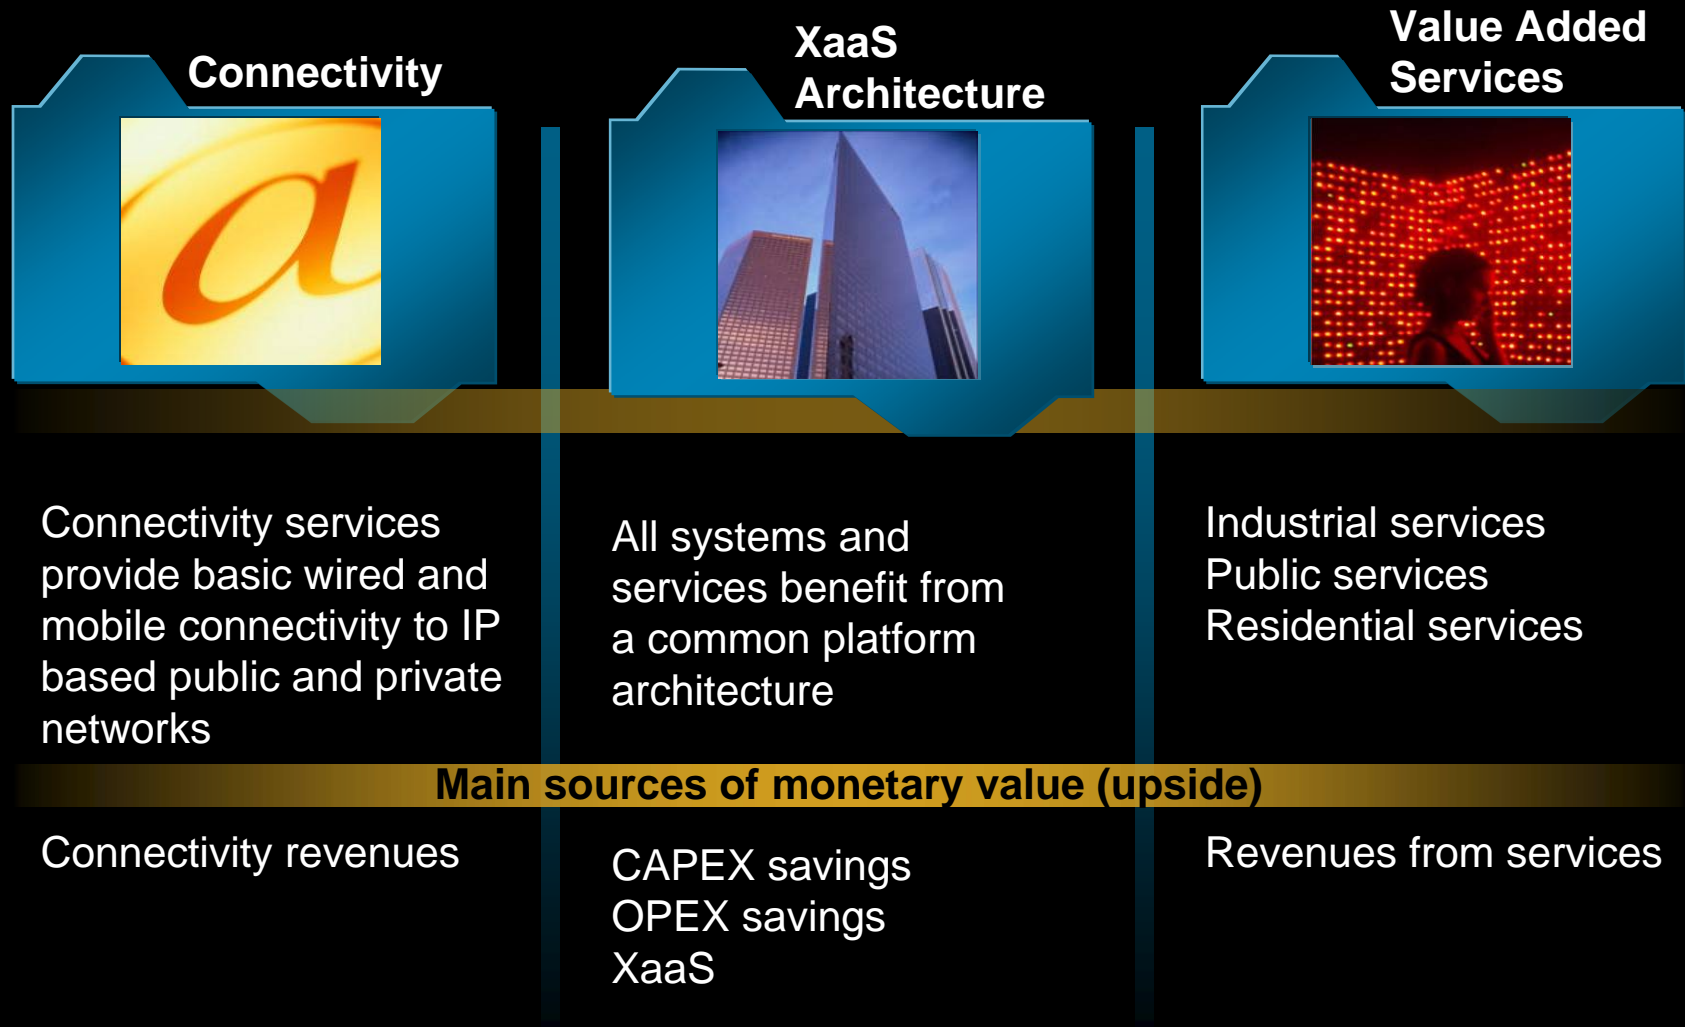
Connectivity

XaaS Architecture

Value Added Services

a

Connectivity services provide basic wired and mobile connectivity to IP based public and private networks

All systems and services benefit from a common platform architecture

Industrial services
Public services
Residential services

Main sources of monetary value (upside)

Connectivity revenues

CAPEX savings
OPEX savings
XaaS

Revenues from services